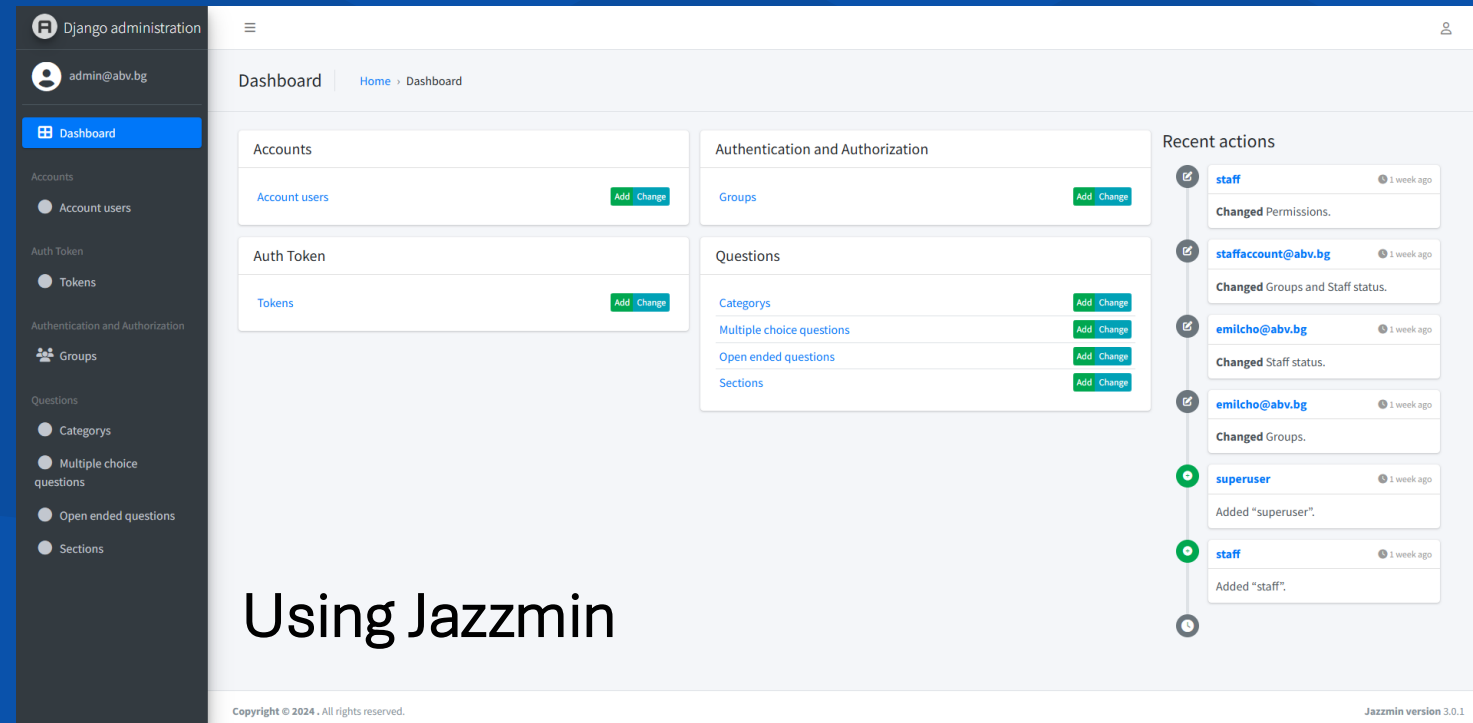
Django administration

admin@abv.bg

Dashboard

Accounts

Account users

Auth Token

Tokens

Authentication and Authorization

Groups

Questions

Categorys

Multiple choice questions

Open ended questions

Sections

Dashboard Home › Dashboard

Accounts

Account users Add Change

Auth Token

Tokens Add Change

Authentication and Authorization

Groups Add Change

Questions

Categorys Add Change

Multiple choice questions Add Change

Open ended questions Add Change

Sections Add Change

Recent actions

staff 1 week ago

Changed Permissions.

staffaccount@abv.bg 1 week ago

Changed Groups and Staff status.

emilcho@abv.bg 1 week ago

Changed Staff status.

emilcho@abv.bg 1 week ago

Changed Groups.

superuser 1 week ago

Added “superuser”.

staff 1 week ago

Added “staff”.

Using Jazzmin

Copyright © 2024 . All rights reserved.

Jazzmin version 3.0.1